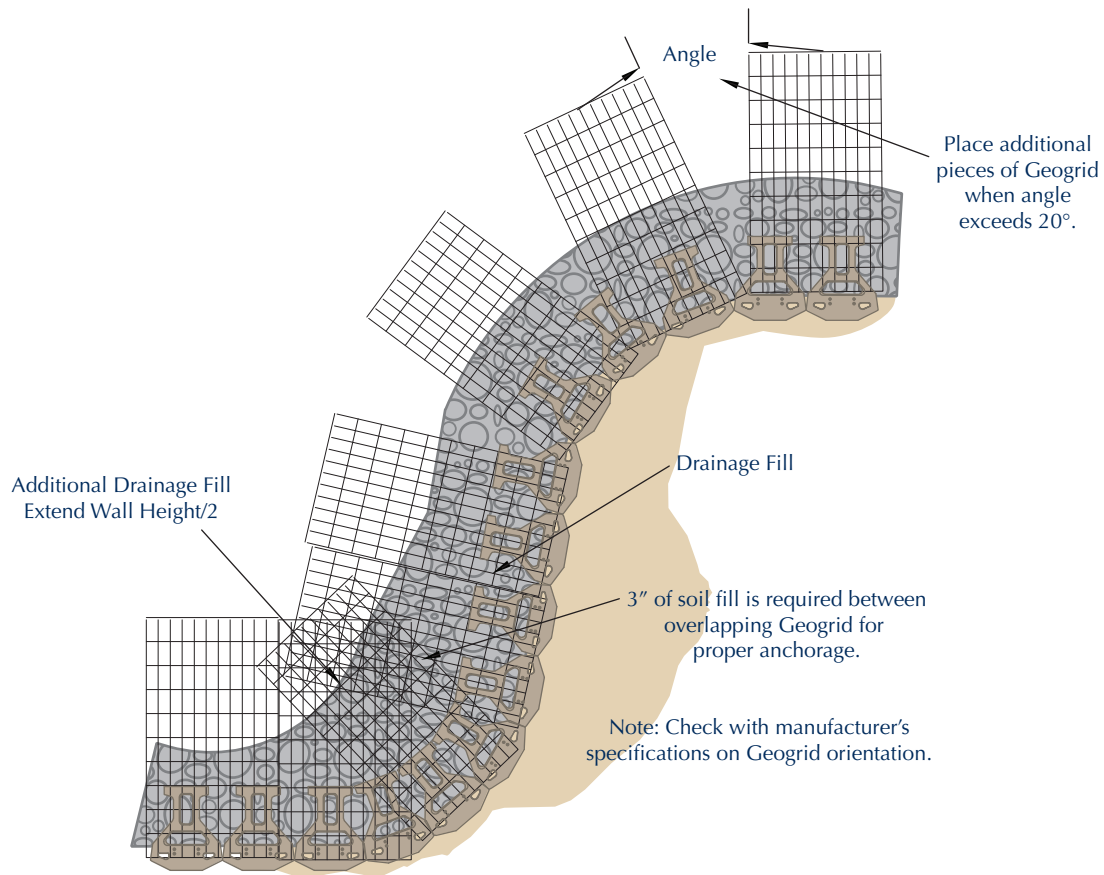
Angle

Place additional pieces of Geogrid when angle exceeds 20°.

Drainage Fill

Additional Drainage Fill Extend Wall Height/2

3″ of soil fill is required between overlapping Geogrid for proper anchorage.

Note: Check with manufacturer's specifications on Geogrid orientation.